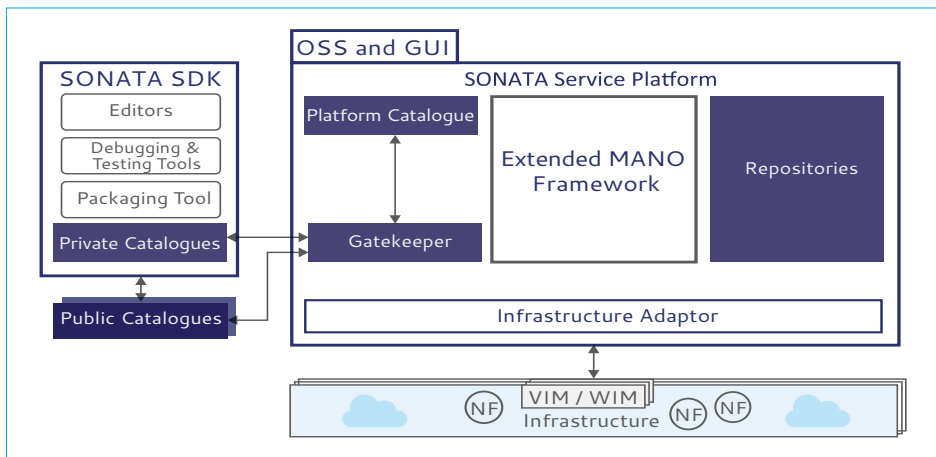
OSS and GUI

SONATA SDK

Editors

Debugging & Testing Tools

Packaging Tool

Private Catalogues

Public Catalogues

SONATA Service Platform

Platform Catalogue

Gatekeeper

Extended MANO Framework

Repositories

Infrastructure Adaptor

VIM / WIM

NF

NF

NF

Infrastructure